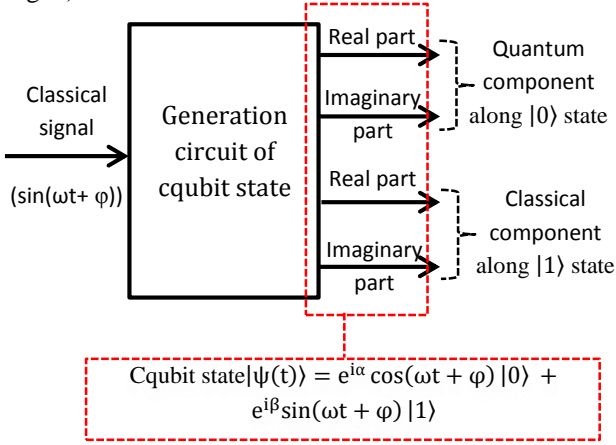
Classical signal

$(\sin(\omega t+\varphi))$

Generation circuit of cqubit state

Real part

Imaginary part

Quantum component along $|0\rangle$ state

Real part

Imaginary part

Classical component along $|1\rangle$ state

Cqubit state $|\psi(t)\rangle = e^{i\alpha}\cos(\omega t+\varphi)\,|0\rangle + e^{i\beta}\sin(\omega t+\varphi)\,|1\rangle$